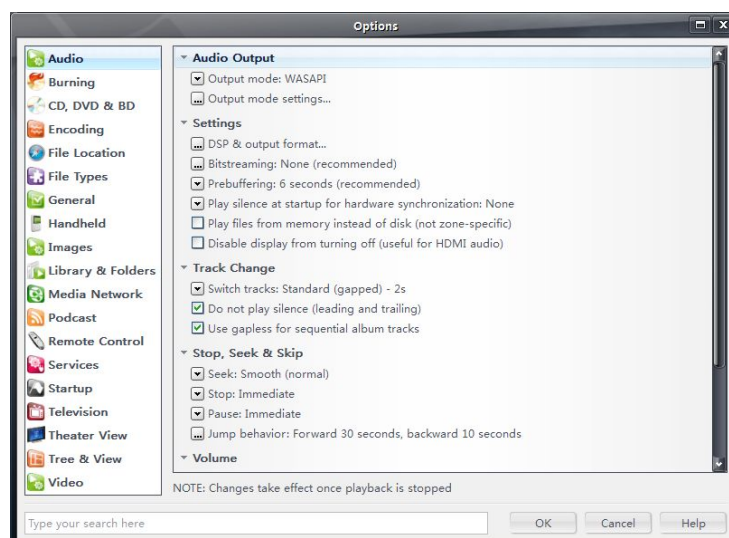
Options

Audio
Burning
CD, DVD & BD
Encoding
File Location
File Types
General
Handheld
Images
Library & Folders
Media Network
Podcast
Remote Control
Services
Startup
Television
Theater View
Tree & View
Video

Audio Output
Output mode: WASAPI
Output mode settings...

Settings
DSP & output format...
Bitstreaming: None (recommended)
Prebuffering: 6 seconds (recommended)
Play silence at startup for hardware synchronization: None
Play files from memory instead of disk (not zone-specific)
Disable display from turning off (useful for HDMI audio)

Track Change
Switch tracks: Standard (gapped) - 2s
Do not play silence (leading and trailing)
Use gapless for sequential album tracks

Stop, Seek & Skip
Seek: Smooth (normal)
Stop: Immediate
Pause: Immediate
Jump behavior: Forward 30 seconds, backward 10 seconds

Volume

NOTE: Changes take effect once playback is stopped

Type your search here
OK
Cancel
Help